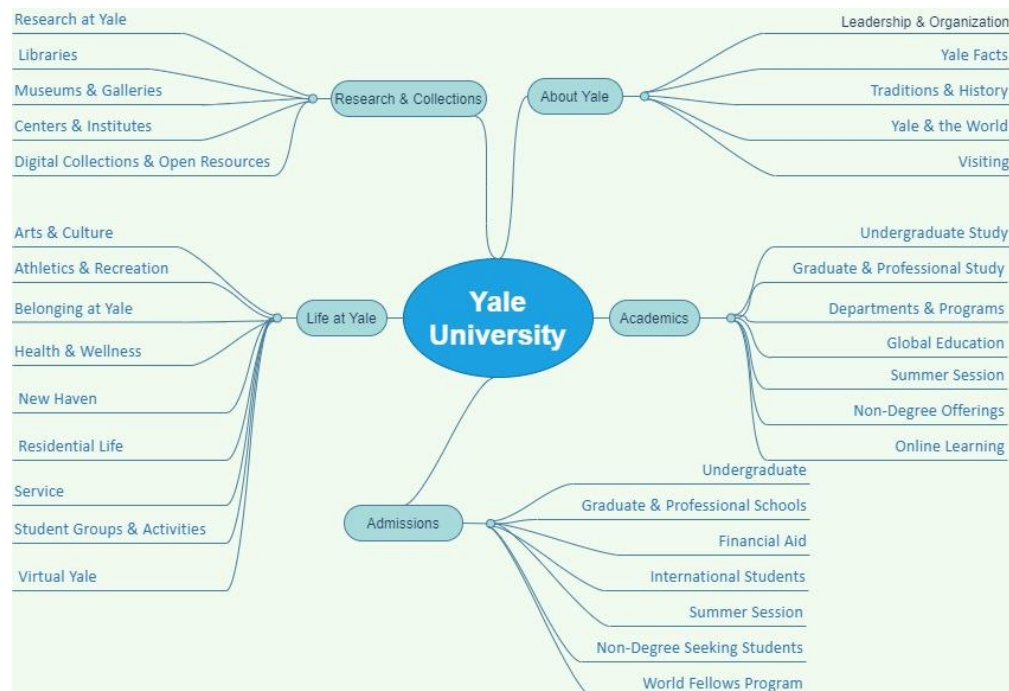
Yale University

Research & Collections

Research at Yale

Libraries

Museums & Galleries

Centers & Institutes

Digital Collections & Open Resources

About Yale

Leadership & Organization

Yale Facts

Traditions & History

Yale & the World

Visiting

Life at Yale

Arts & Culture

Athletics & Recreation

Belonging at Yale

Health & Wellness

New Haven

Residential Life

Service

Student Groups & Activities

Virtual Yale

Academics

Undergraduate Study

Graduate & Professional Study

Departments & Programs

Global Education

Summer Session

Non-Degree Offerings

Online Learning

Admissions

Undergraduate

Graduate & Professional Schools

Financial Aid

International Students

Summer Session

Non-Degree Seeking Students

World Fellows Program